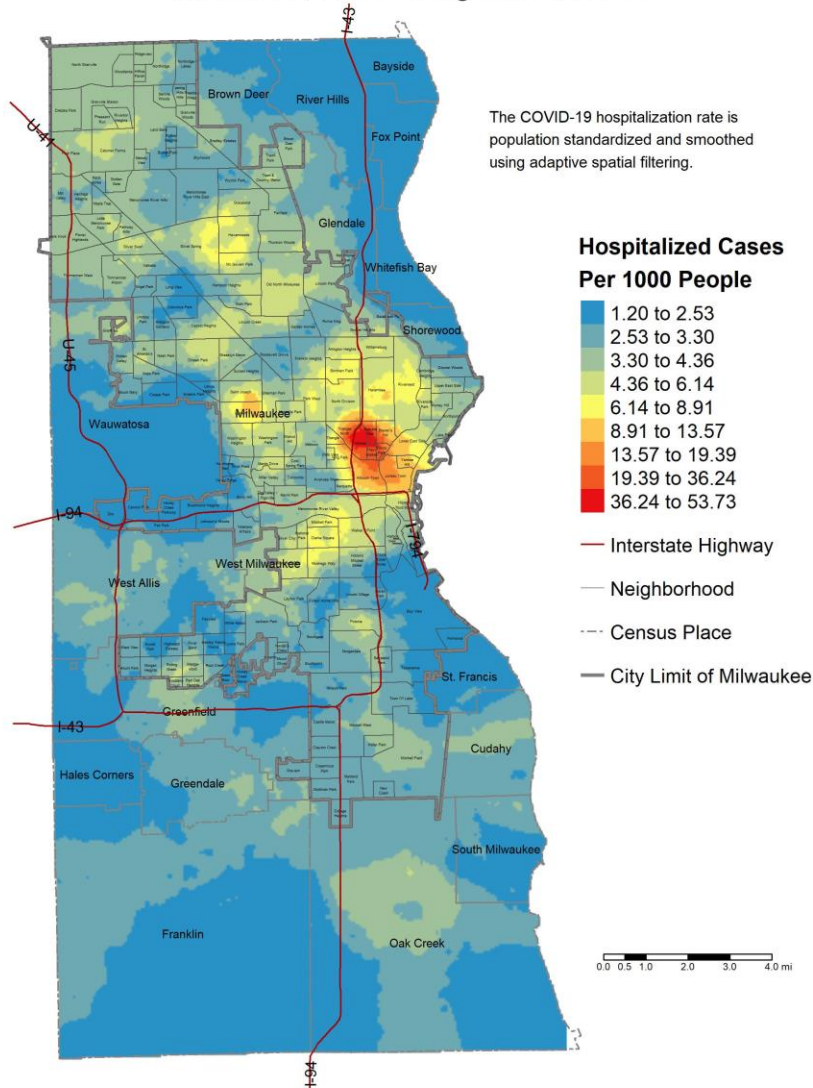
I-43
Bayside
Brown Deer
River Hills
Fox Point
U-41
Glendale
Whitefish Bay
Shorewood
U-45
Wauwatosa
Milwaukee
I-94
I-794
West Milwaukee
West Allis
St. Francis
I-43
Greenfield
Cudahy
Hales Corners
Greendale
South Milwaukee
Franklin
Oak Creek
I-94

The COVID-19 hospitalization rate is population standardized and smoothed using adaptive spatial filtering.

Hospitalized Cases Per 1000 People
1.20 to 2.53
2.53 to 3.30
3.30 to 4.36
4.36 to 6.14
6.14 to 8.91
8.91 to 13.57
13.57 to 19.39
19.39 to 36.24
36.24 to 53.73
Interstate Highway
Neighborhood
Census Place
City Limit of Milwaukee

0.0 0.5 1.0 2.0 3.0 4.0 mi